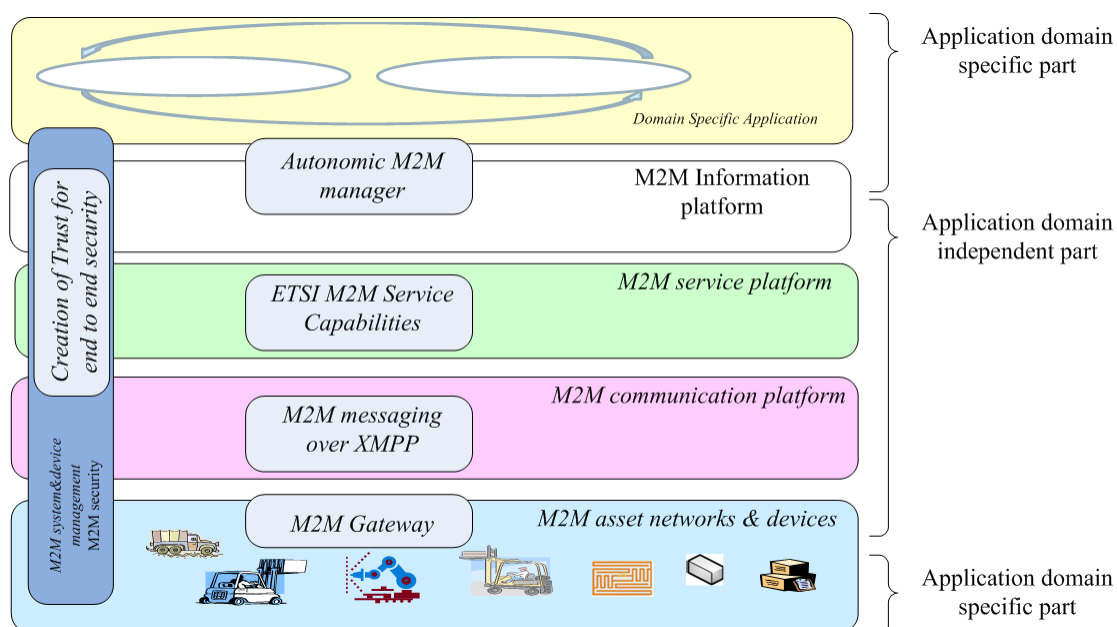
Application domain specific part

Domain Specific Application

Autonomic M2M manager

M2M Information platform

Application domain independent part

Creation of Trust for end to end security

ETSI M2M Service Capabilities

M2M service platform

M2M messaging over XMPP

M2M communication platform

M2M system&device management
M2M security

M2M Gateway

M2M asset networks & devices

Application domain specific part